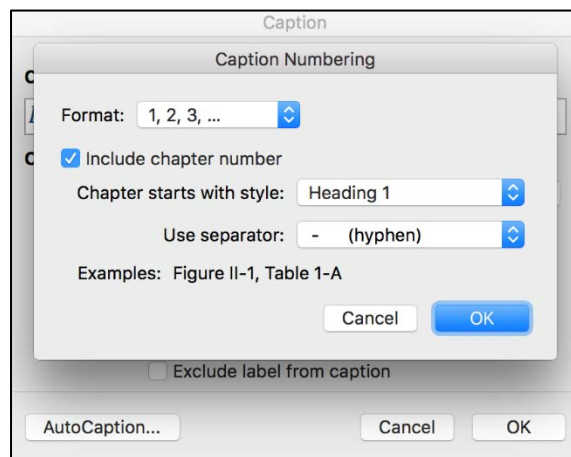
Caption

Caption Numbering

Format: 1, 2, 3, ...

Include chapter number

Chapter starts with style: Heading 1

Use separator: - (hyphen)

Examples: Figure II-1, Table 1-A

Cancel OK

Exclude label from caption

AutoCaption... Cancel OK